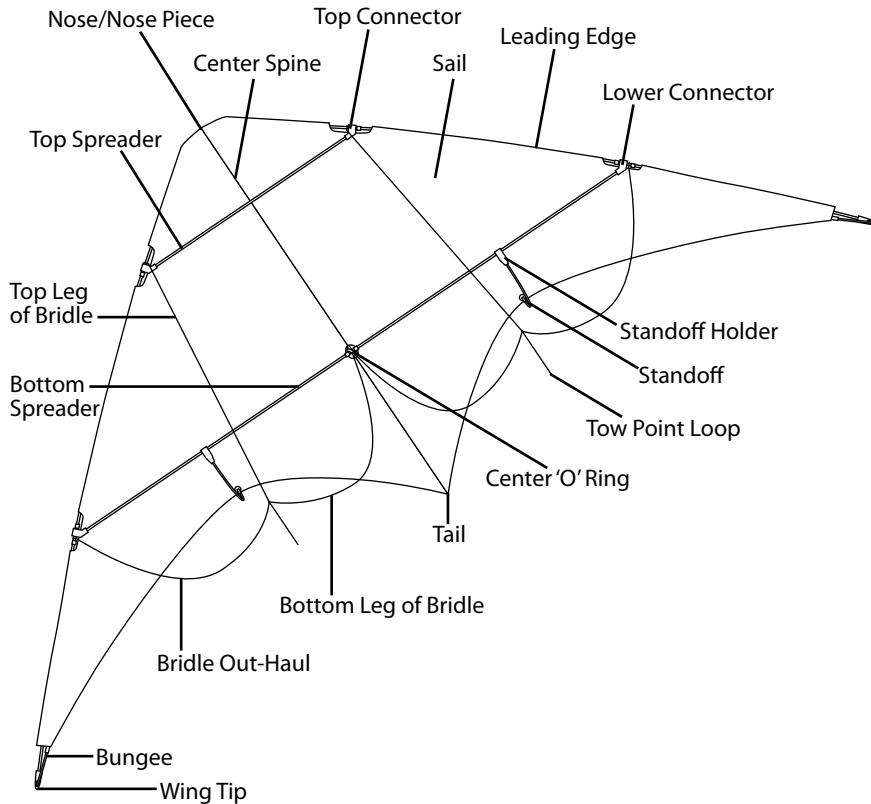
Nose/Nose Piece
Top Connector
Leading Edge
Center Spine
Sail
Lower Connector
Top Spreader
Top Leg of Bridle
Standoff Holder
Standoff
Bottom Spreader
Tow Point Loop
Center 'O' Ring
Tail
Bottom Leg of Bridle
Bridle Out-Haul
Bungee
Wing Tip